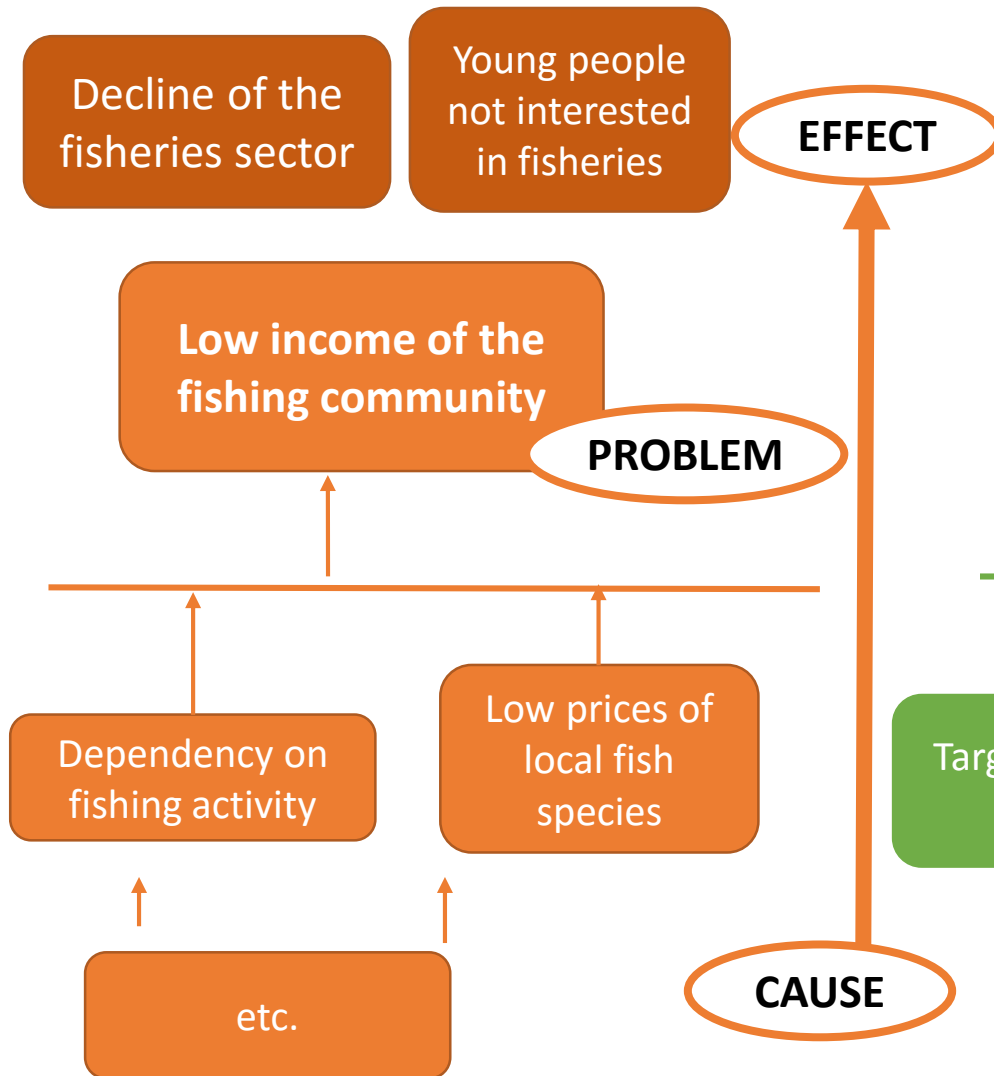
Decline of the fisheries sector

Young people not interested in fisheries

EFFECT

Low income of the fishing community

PROBLEM

Dependency on fishing activity

Low prices of local fish species

Targ

etc.

CAUSE